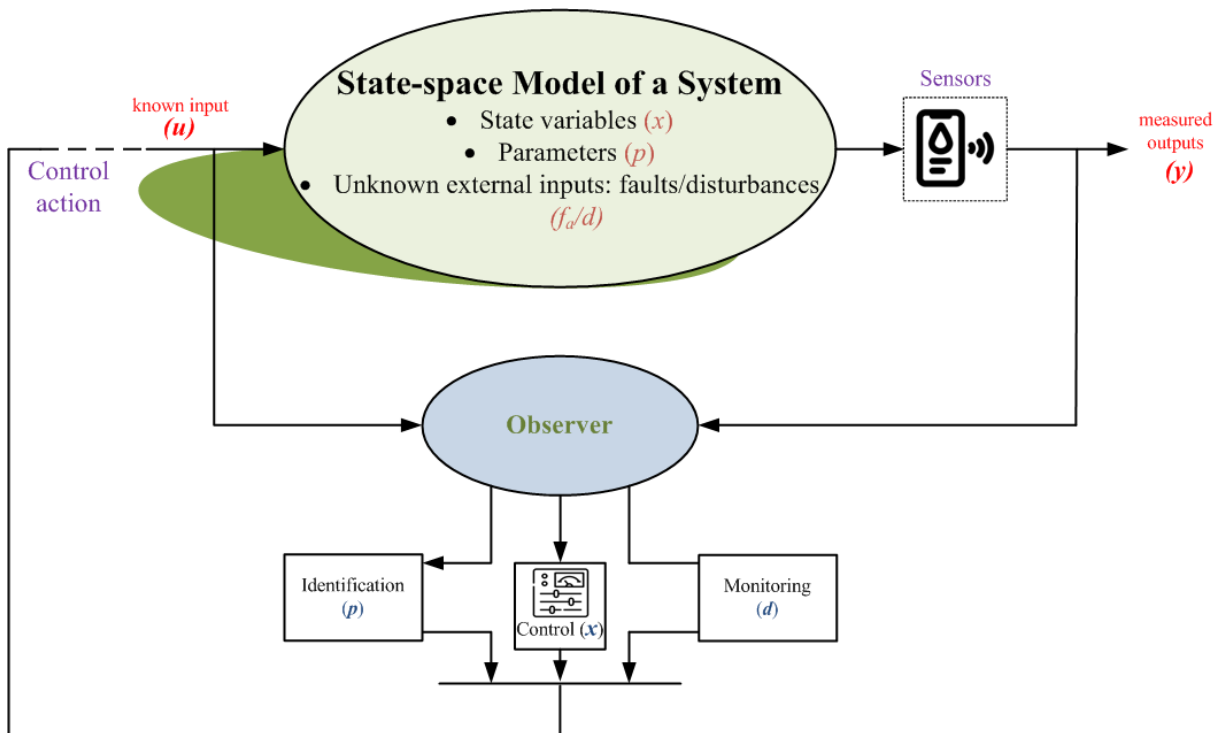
known input
(u)

Control action

State-space Model of a System
• State variables (x)
• Parameters (p)
• Unknown external inputs: faults/disturbances
($f_a$/d)

Sensors

measured outputs
(y)

Observer

Identification
(p)

Control (x)

Monitoring
(d)